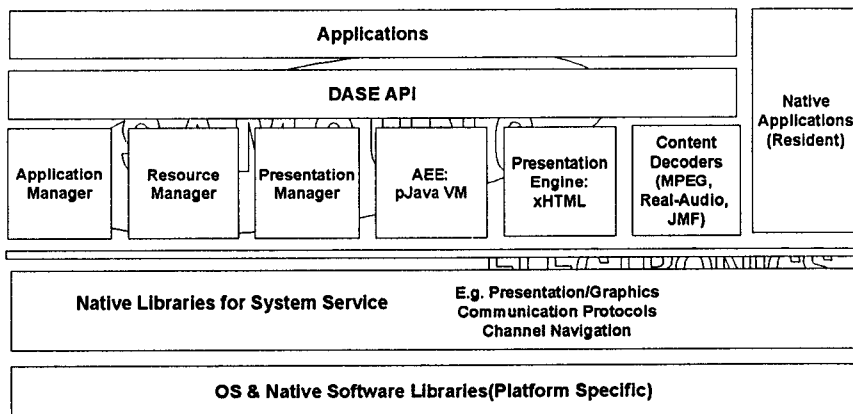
Applications

DASE API

Native Applications (Resident)

Application Manager

Resource Manager

Presentation Manager

AEE: pJava VM

Presentation Engine: xHTML

Content Decoders (MPEG, Real-Audio, JMF)

Native Libraries for System Service

E.g. Presentation/Graphics
Communication Protocols
Channel Navigation

OS & Native Software Libraries(Platform Specific)